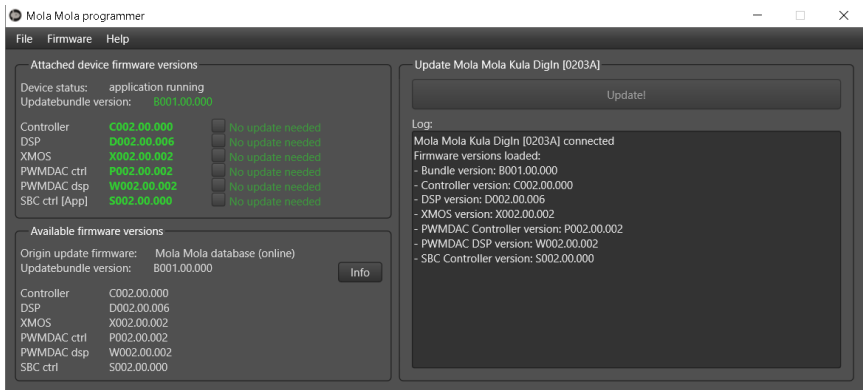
Mola Mola programmer

File Firmware Help

Attached device firmware versions

Device status: application running
Updatebundle version: B001.00.000

| | | |
|---|---|---|
| Controller | C002.00.000 | No update needed |
| DSP | D002.00.006 | No update needed |
| XMOS | X002.00.002 | No update needed |
| PWMDAC ctrl | P002.00.002 | No update needed |
| PWMDAC dsp | W002.00.002 | No update needed |
| SBC ctrl [App] | S002.00.000 | No update needed |

Available firmware versions

Origin update firmware: Mola Mola database (online)
Updatebundle version: B001.00.000

Info

| | |
|---|---|
| Controller | C002.00.000 |
| DSP | D002.00.006 |
| XMOS | X002.00.002 |
| PWMDAC ctrl | P002.00.002 |
| PWMDAC dsp | W002.00.002 |
| SBC ctrl | S002.00.000 |

Update Mola Mola Kula DigIn [0203A]

Update!

Log:
Mola Mola Kula DigIn [0203A] connected
Firmware versions loaded:
- Bundle version: B001.00.000
- Controller version: C002.00.000
- DSP version: D002.00.006
- XMOS version: X002.00.002
- PWMDAC Controller version: P002.00.002
- PWMDAC DSP version: W002.00.002
- SBC Controller version: S002.00.000